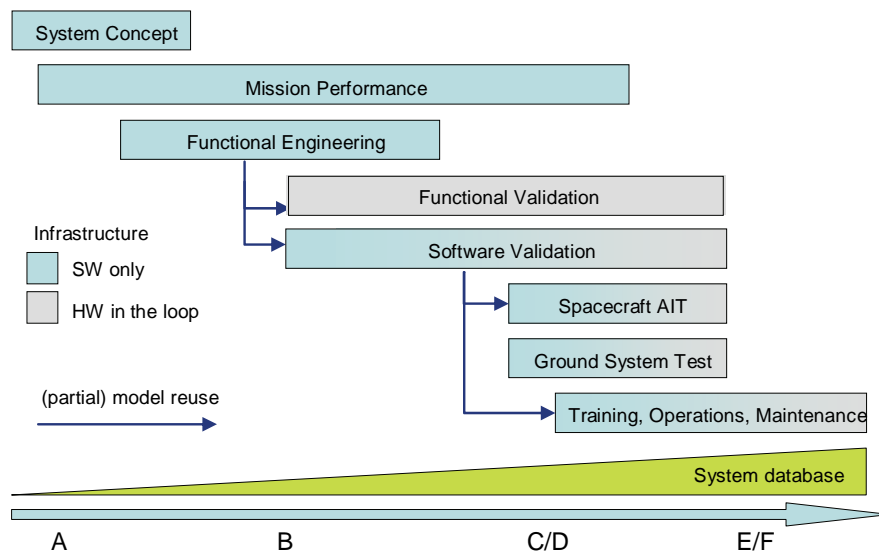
System Concept

Mission Performance

Functional Engineering

Functional Validation

Infrastructure

Software Validation

SW only

HW in the loop

Spacecraft AIT

Ground System Test

(partial) model reuse

Training, Operations, Maintenance

System database

A

B

C/D

E/F